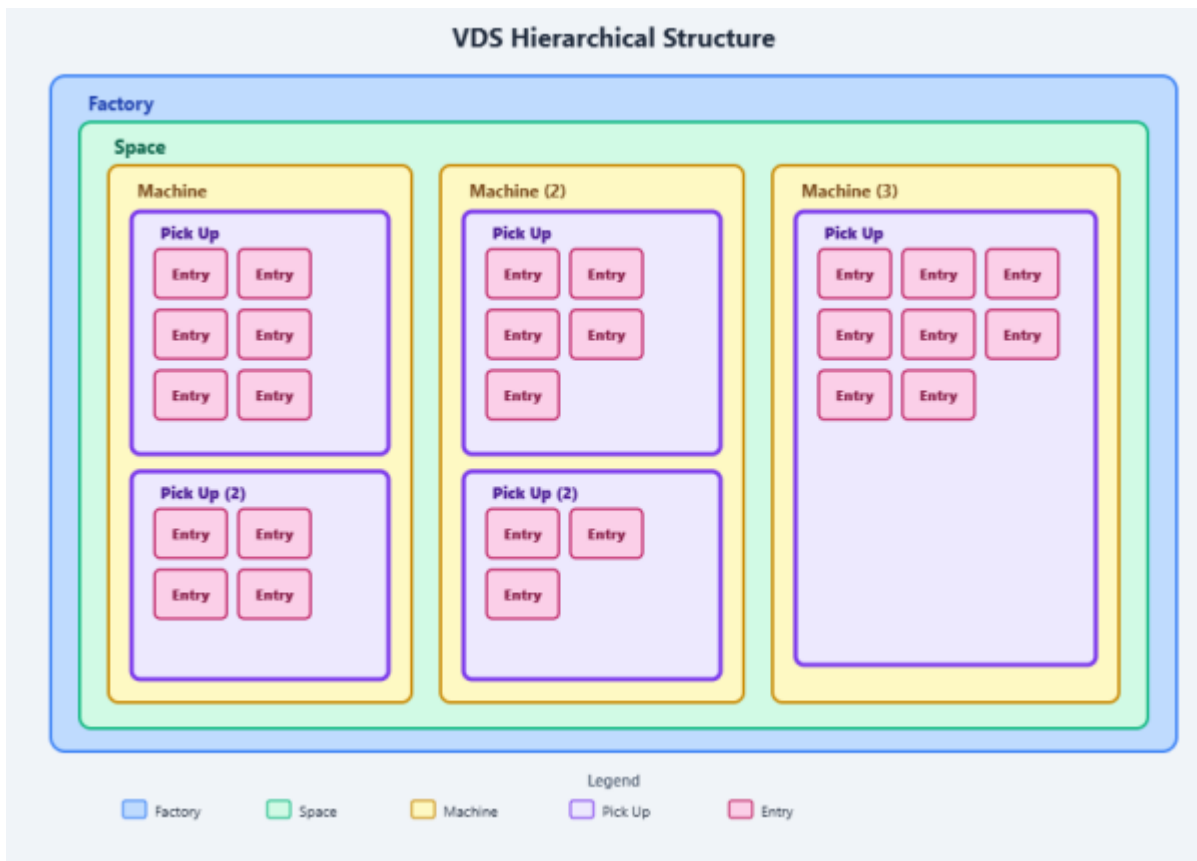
VDS Hierarchical Structure

Factory

Space

Machine

Pick Up

Entry Entry
Entry Entry
Entry Entry

Pick Up (2)

Entry Entry
Entry Entry

Machine (2)

Pick Up

Entry Entry
Entry Entry
Entry

Pick Up (2)

Entry Entry
Entry

Machine (3)

Pick Up

Entry Entry Entry
Entry Entry Entry
Entry Entry

Legend

Factory Space Machine Pick Up Entry